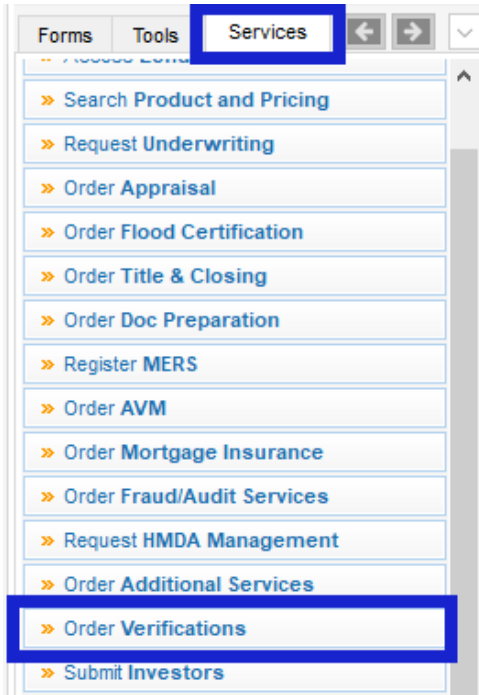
Forms Tools Services

» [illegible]

» Search Product and Pricing

» Request Underwriting

» Order Appraisal

» Order Flood Certification

» Order Title & Closing

» Order Doc Preparation

» Register MERS

» Order AVM

» Order Mortgage Insurance

» Order Fraud/Audit Services

» Request HMDA Management

» Order Additional Services

» Order Verifications

» Submit Investors